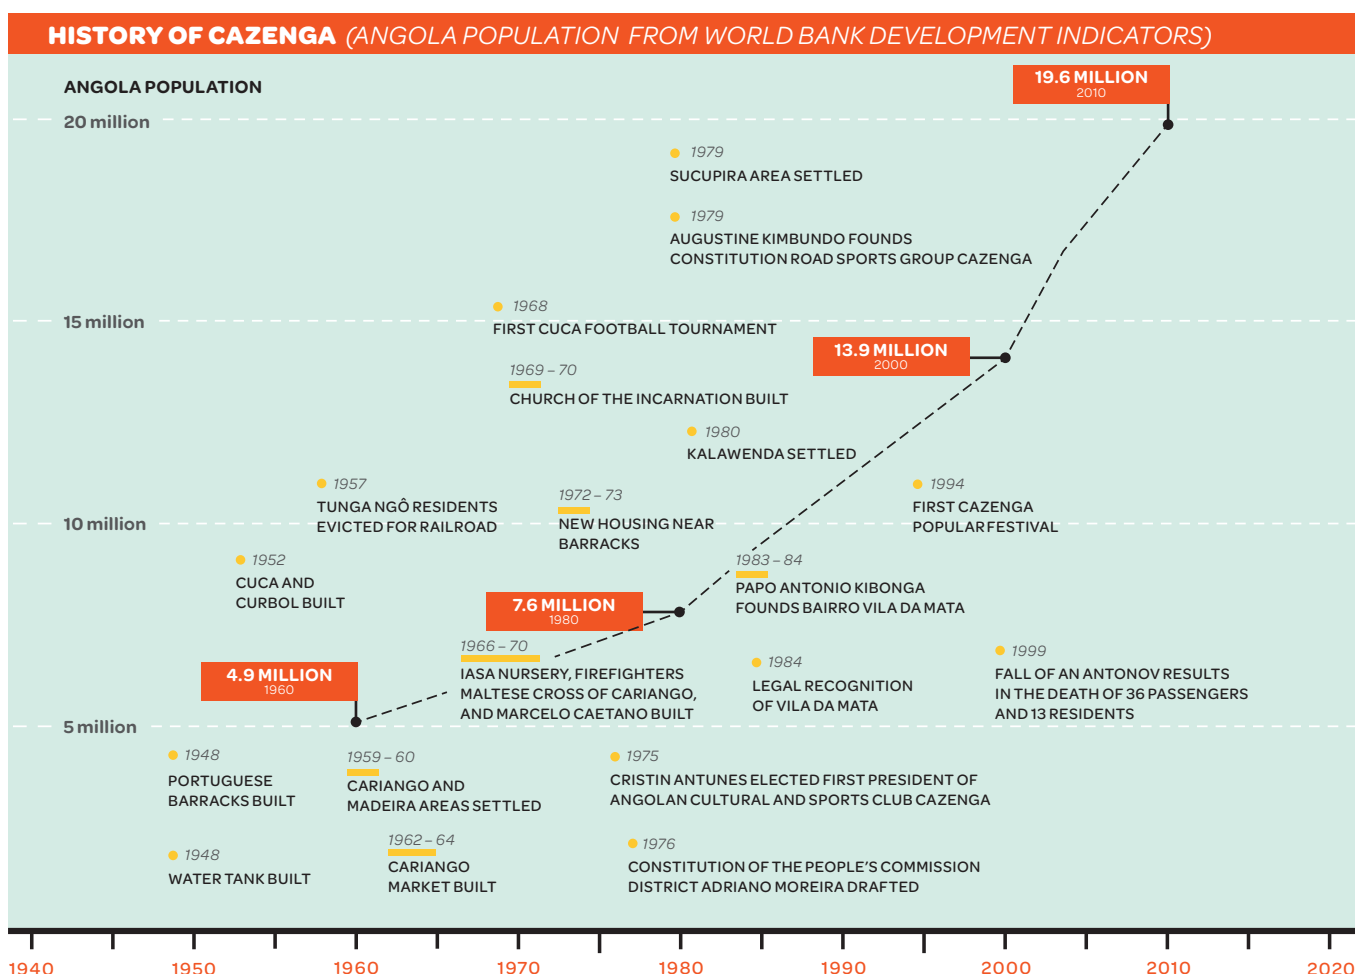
HISTORY OF CAZENGA (ANGOLA POPULATION FROM WORLD BANK DEVELOPMENT INDICATORS)

ANGOLA POPULATION

20 million

15 million

10 million

5 million

19.6 MILLION
2010

13.9 MILLION
2000

7.6 MILLION
1980

4.9 MILLION
1960

1979
SUCUPIRA AREA SETTLED

1979
AUGUSTINE KIMBUNDO FOUNDS CONSTITUTION ROAD SPORTS GROUP CAZENGA

1968
FIRST CUCA FOOTBALL TOURNAMENT

1969 – 70
CHURCH OF THE INCARNATION BUILT

1980
KALAWENDA SETTLED

1957
TUNGA NGÔ RESIDENTS EVICTED FOR RAILROAD

1972 – 73
NEW HOUSING NEAR BARRACKS

1994
FIRST CAZENGA POPULAR FESTIVAL

1952
CUCA AND CURBOL BUILT

1983 – 84
PAPO ANTONIO KIBONGA FOUNDS BAIRRO VILA DA MATA

1966 – 70
IASA NURSERY, FIREFIGHTERS MALTESE CROSS OF CARIANGO, AND MARCELO CAETANO BUILT

1984
LEGAL RECOGNITION OF VILA DA MATA

1999
FALL OF AN ANTONOV RESULTS IN THE DEATH OF 36 PASSENGERS AND 13 RESIDENTS

1948
PORTUGUESE BARRACKS BUILT

1959 – 60
CARIANGO AND MADEIRA AREAS SETTLED

1975
CRISTIN ANTUNES ELECTED FIRST PRESIDENT OF ANGOLAN CULTURAL AND SPORTS CLUB CAZENGA

1948
WATER TANK BUILT

1962 – 64
CARIANGO MARKET BUILT

1976
CONSTITUTION OF THE PEOPLE'S COMMISSION DISTRICT ADRIANO MOREIRA DRAFTED

1940 1950 1960 1970 1980 1990 2000 2010 2020